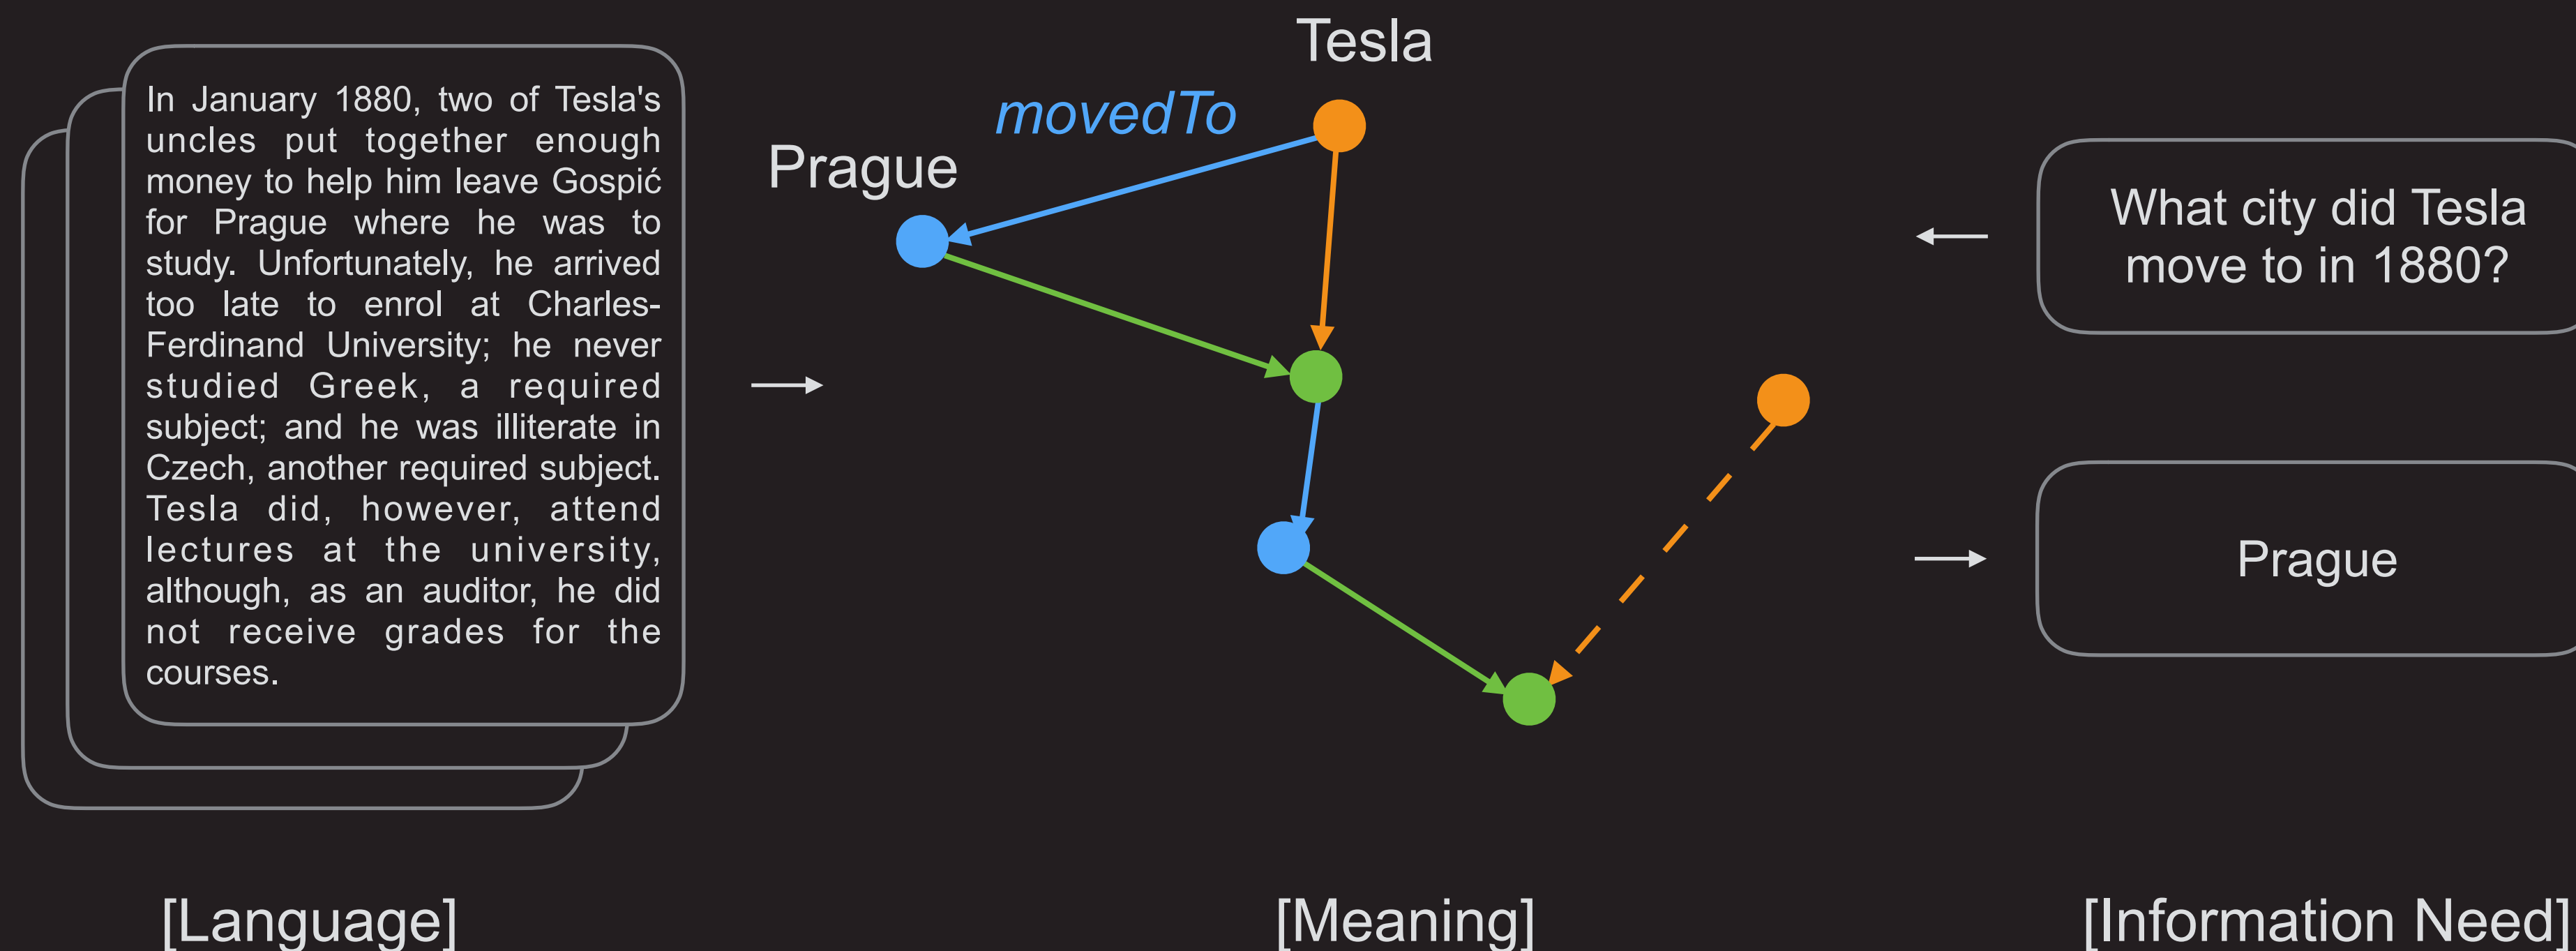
In January 1880, two of Tesla's uncles put together enough money to help him leave Gospić for Prague where he was to study. Unfortunately, he arrived too late to enrol at Charles-Ferdinand University; he never studied Greek, a required subject; and he was illiterate in Czech, another required subject. Tesla did, however, attend lectures at the university, although, as an auditor, he did not receive grades for the courses.

Tesla

movedTo

Prague

What city did Tesla move to in 1880?

Prague

[Language]

[Meaning]

[Information Need]